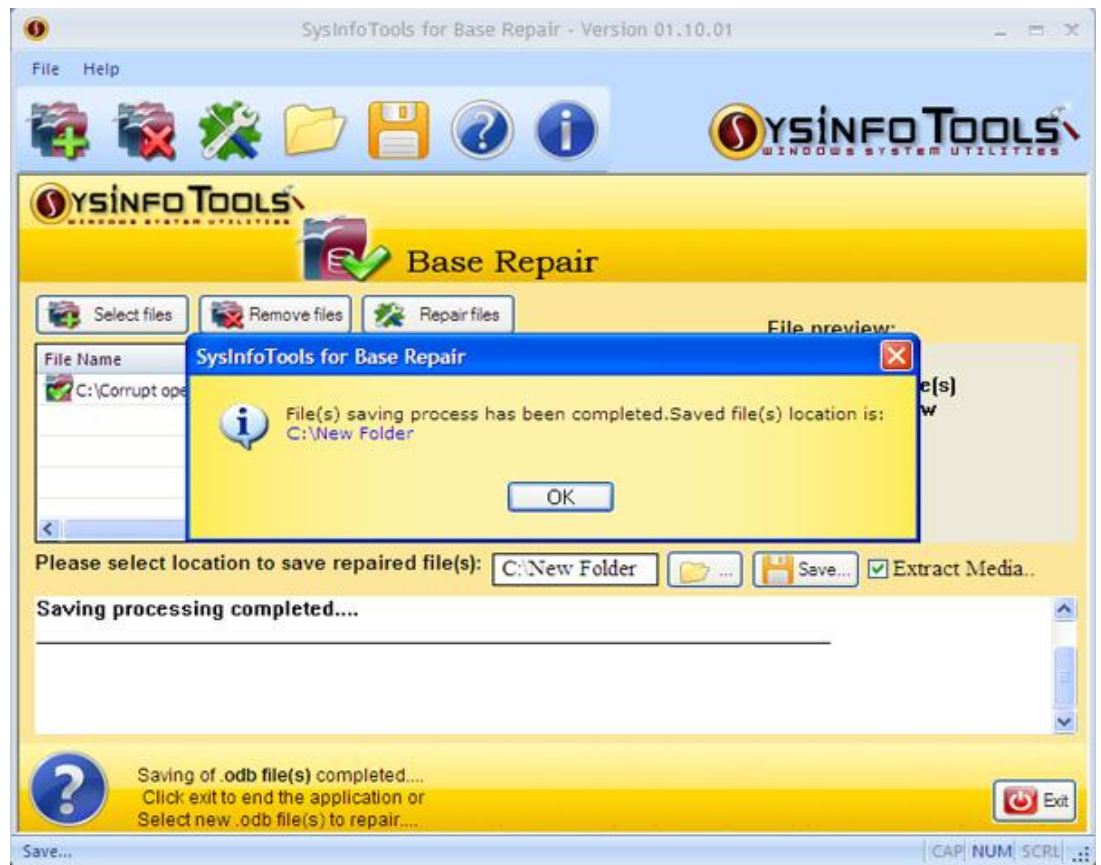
SysInfoTools for Base Repair - Version 01.10.01

File Help

SYSINFO TOOLS
WINDOWS SYSTEM UTILITIES

SYSINFO TOOLS
WINDOWS SYSTEM UTILITIES

Base Repair

Select files | Remove files | Repair files

File preview:

File Name

C:\Corrupt ope

e(s)
w

SysInfoTools for Base Repair

File(s) saving process has been completed.Saved file(s) location is:
C:\New Folder

OK

Please select location to save repaired file(s): C:\New Folder ... Save... Extract Media..

Saving processing completed....

Saving of .odb file(s) completed....
Click exit to end the application or
Select new .odb file(s) to repair....

Exit

Save...

CAP NUM SCRL